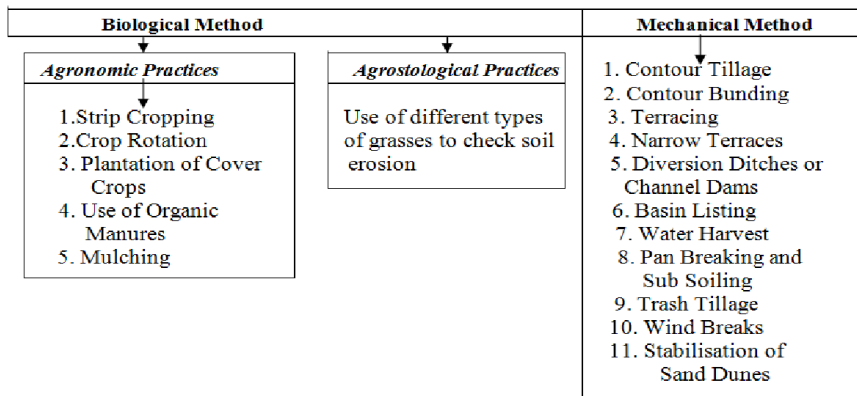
Biological Method

Agronomic Practices

1.Strip Cropping
2.Crop Rotation
3. Plantation of Cover Crops
4. Use of Organic Manures
5. Mulching

Agrostological Practices

Use of different types of grasses to check soil erosion

Mechanical Method

1. Contour Tillage
2. Contour Bunding
3. Terracing
4. Narrow Terraces
5. Diversion Ditches or Channel Dams
6. Basin Listing
7. Water Harvest
8. Pan Breaking and Sub Soiling
9. Trash Tillage
10. Wind Breaks
11. Stabilisation of Sand Dunes